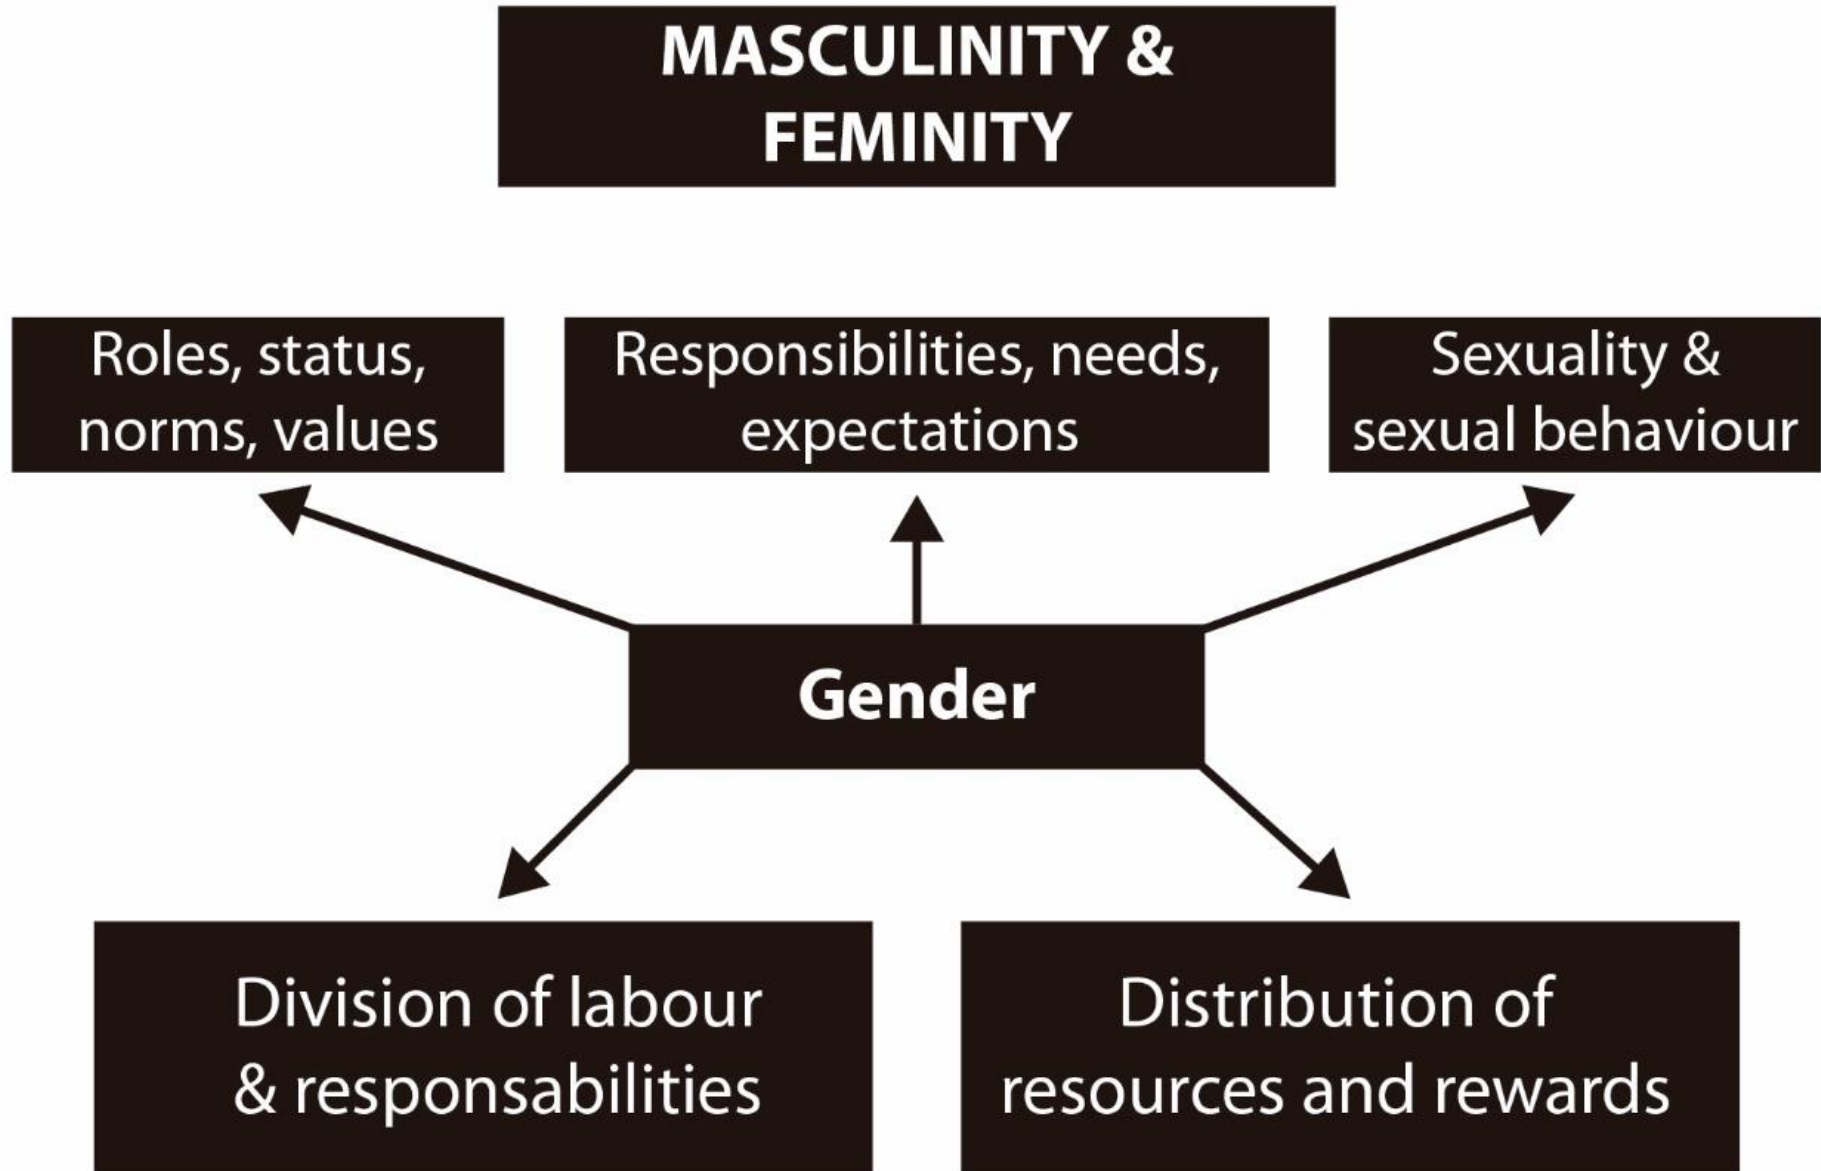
MASCULINITY & FEMINITY

Roles, status, norms, values

Responsibilities, needs, expectations

Sexuality & sexual behaviour

Gender

Division of labour & responsabilities

Distribution of resources and rewards